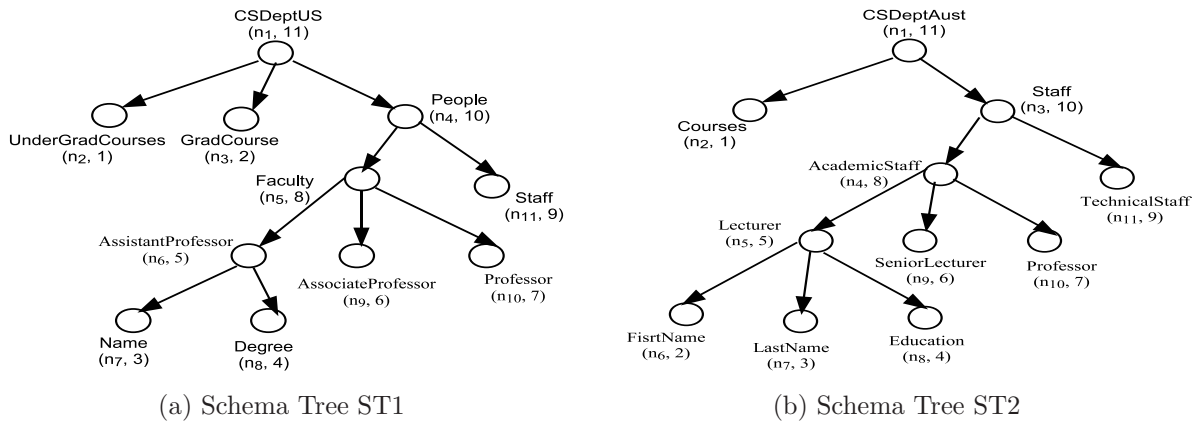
CSDeptUS
($n_1$, 11)

UnderGradCourses
($n_2$, 1)

GradCourse
($n_3$, 2)

People
($n_4$, 10)

Faculty
($n_5$, 8)

Staff
($n_{11}$, 9)

AssistantProfessor
($n_6$, 5)

AssociateProfessor
($n_9$, 6)

Professor
($n_{10}$, 7)

Name
($n_7$, 3)

Degree
($n_8$, 4)

(a) Schema Tree ST1

CSDeptAust
($n_1$, 11)

Courses
($n_2$, 1)

Staff
($n_3$, 10)

AcademicStaff
($n_4$, 8)

TechnicalStaff
($n_{11}$, 9)

Lecturer
($n_5$, 5)

SeniorLecturer
($n_9$, 6)

Professor
($n_{10}$, 7)

FisrtName
($n_6$, 2)

LastName
($n_7$, 3)

Education
($n_8$, 4)

(b) Schema Tree ST2